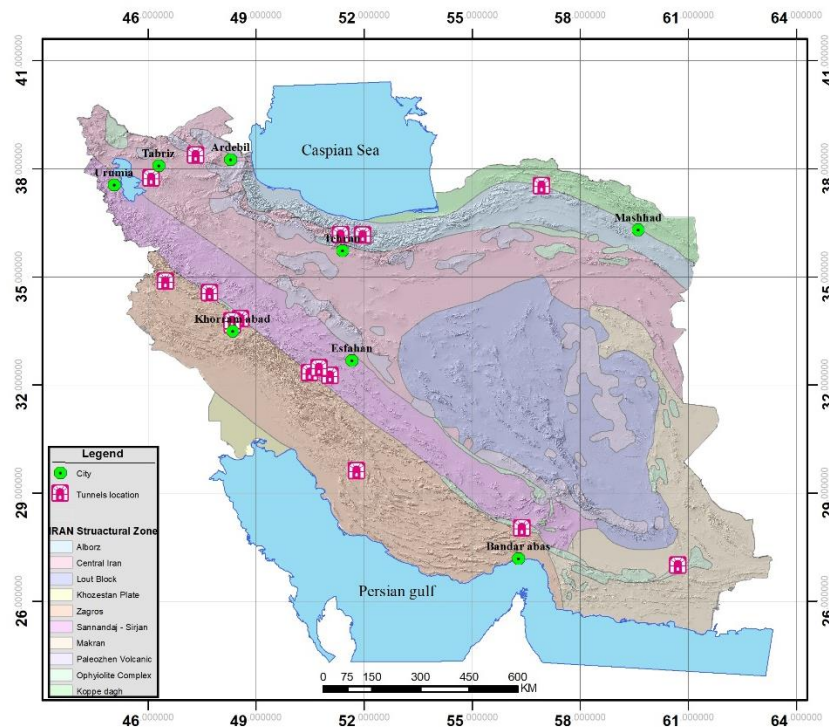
46.000000 49.000000 52.000000 55.000000 58.000000 61.000000 64.000000

41.000000 38.000000 35.000000 32.000000 29.000000 26.000000

41.000000 38.000000 35.000000 32.000000 29.000000 26.000000

Caspian Sea

Tabriz

Ardebil

Urumia

Mashhad

Tehran

Khorramabad

Esfahan

Bandar abas

Persian gulf

Legend

City

Tunnels location

IRAN Struactural Zone

Alborz

Central Iran

Lout Block

Khozestan Plate

Zagros

Sannandaj - Sirjan

Makran

Paleozhen Volcanic

Ophiyolite Complex

Koppe dagh

0 75 150 300 450 600 KM

46.000000 49.000000 52.000000 55.000000 58.000000 61.000000 64.000000